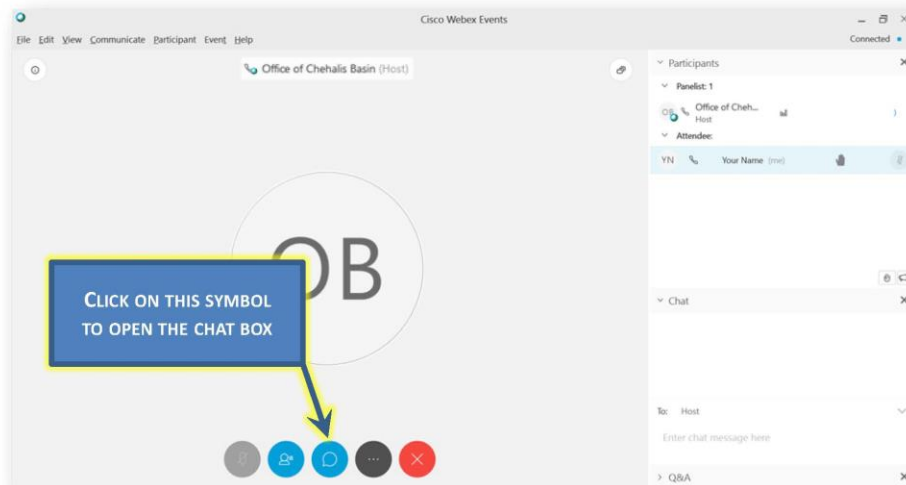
Cisco Webex Events

File Edit View Communicate Participant Event Help

Connected

Office of Chehalis Basin (Host)

OB

CLICK ON THIS SYMBOL TO OPEN THE CHAT BOX

Participants

Panelist: 1

OB Office of Cheh...
Host

Attendee:

YN Your Name (me)

Chat

To: Host

Enter chat message here

Q&A